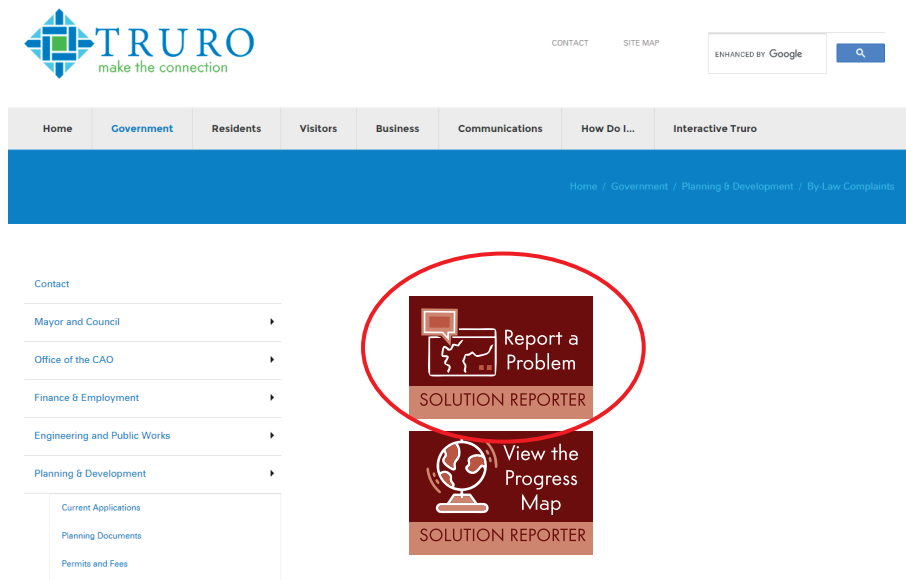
TRURO
make the connection

CONTACT SITE MAP

ENHANCED BY Google

Home | Government | Residents | Visitors | Business | Communications | How Do I... | Interactive Truro

Home / Government / Planning & Development / By-Law Complaints

Contact
Mayor and Council
Office of the CAO
Finance & Employment
Engineering and Public Works
Planning & Development
Current Applications
Planning Documents
Permits and Fees

Report a Problem
SOLUTION REPORTER

View the Progress Map
SOLUTION REPORTER